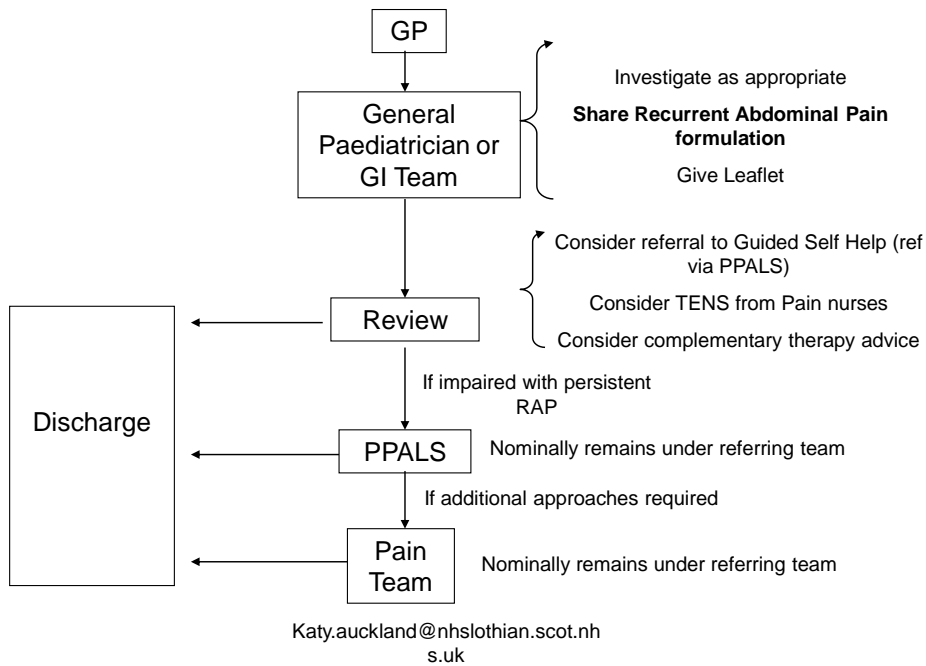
GP

General Paediatrician or GI Team

Investigate as appropriate

**Share Recurrent Abdominal Pain formulation**

Give Leaflet

Review

Consider referral to Guided Self Help (ref via PPALS)

Consider TENS from Pain nurses

Consider complementary therapy advice

Discharge

If impaired with persistent RAP

PPALS

Nominally remains under referring team

If additional approaches required

Pain Team

Nominally remains under referring team

Katy.auckland@nhslothian.scot.nhs.uk